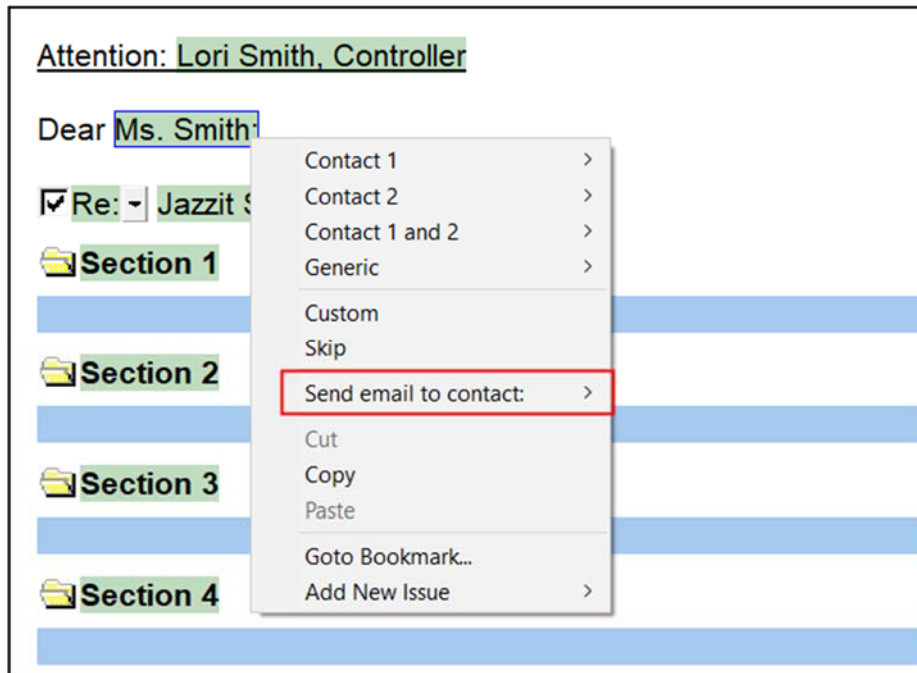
Attention: Lori Smith, Controller

Dear Ms. Smith:

Re: Jazzit S

Section 1

Section 2

Section 3

Section 4

Contact 1 >
Contact 2 >
Contact 1 and 2 >
Generic >
Custom
Skip
Send email to contact: >
Cut
Copy
Paste
Goto Bookmark...
Add New Issue >